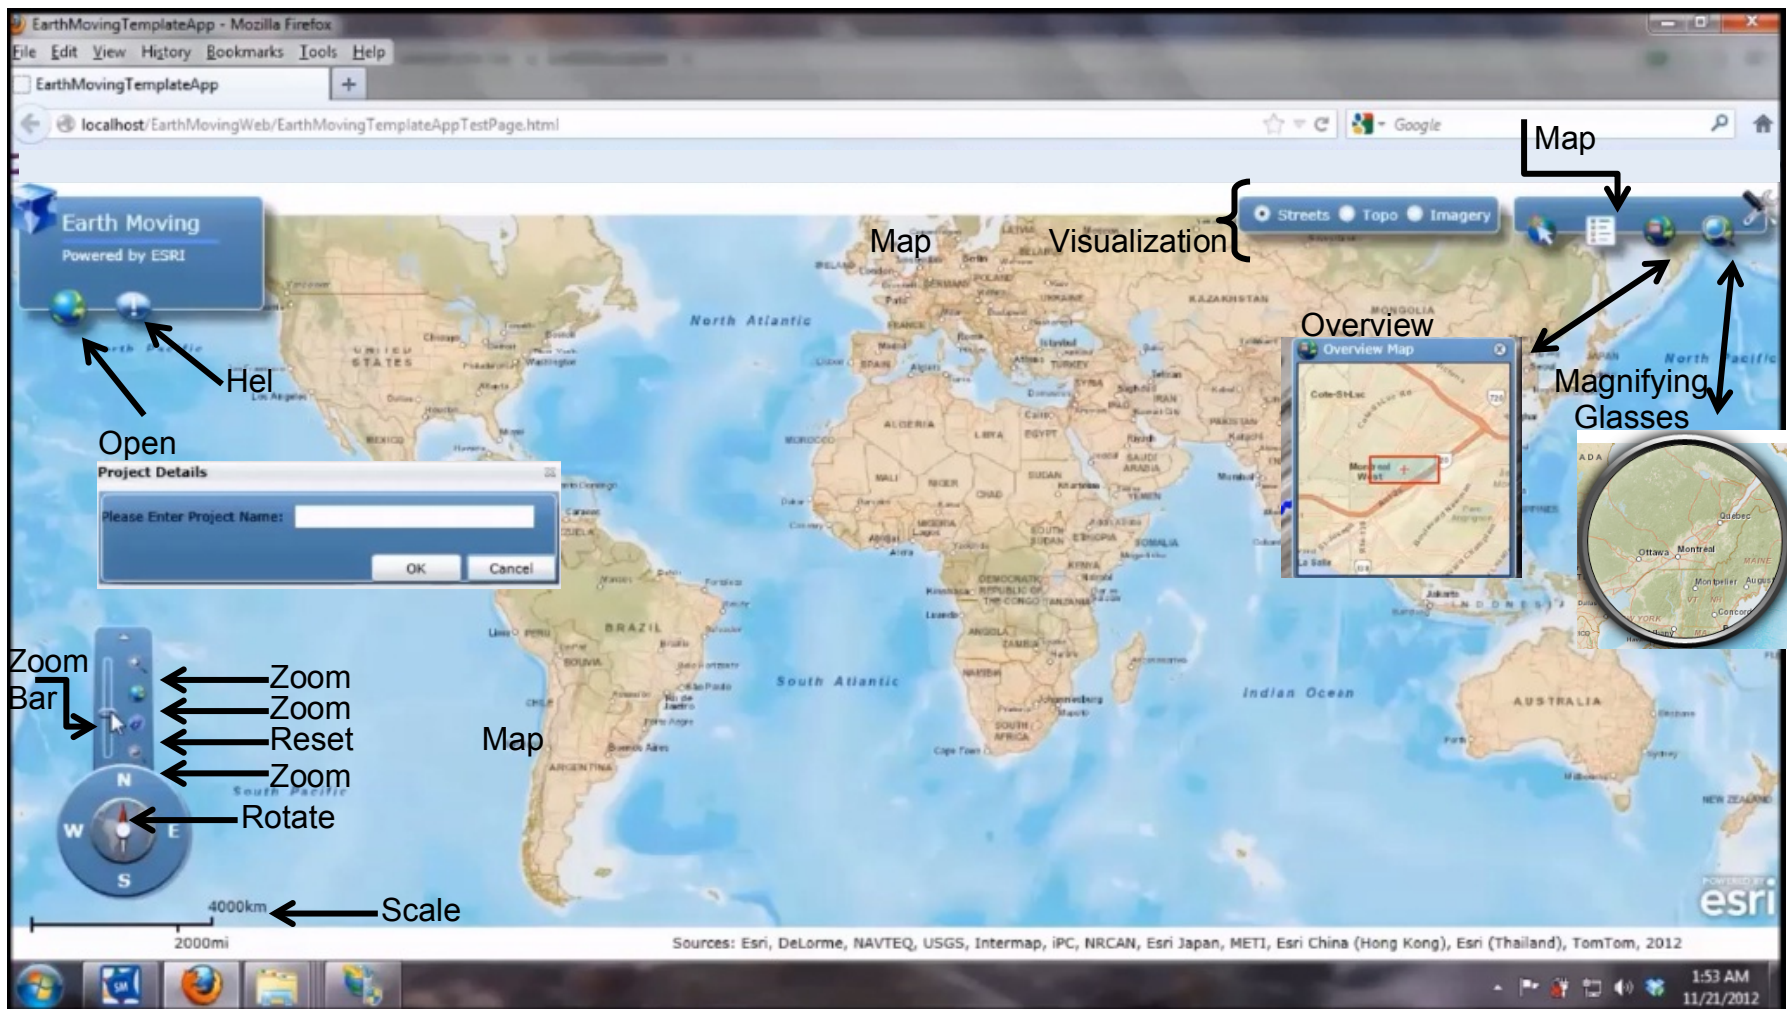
EarthMovingTemplateApp - Mozilla Firefox
File Edit View History Bookmarks Tools Help
EarthMovingTemplateApp +
localhost/EarthMovingWeb/EarthMovingTemplateAppTestPage.html
Google

Map

Earth Moving
Powered by ESRI

Map Visualization
Streets Topo Imagery

Overview
Overview Map

Magnifying Glasses

Hel
Open

Project Details
Please Enter Project Name:
OK Cancel

North Atlantic
South Atlantic
Indian Ocean
North Pacific
South Pacific
UNITED STATES
BRAZIL
ALGERIA
AUSTRALIA
KAZAKHSTAN
MONGOLIA

Zoom Bar
Zoom
Zoom
Reset
Zoom
Rotate
N
W
E
S

Map

4000km
2000mi
Scale

esri
Sources: Esri, DeLorme, NAVTEQ, USGS, Intermap, iPC, NRCAN, Esri Japan, METI, Esri China (Hong Kong), Esri (Thailand), TomTom, 2012

1:53 AM
11/21/2012